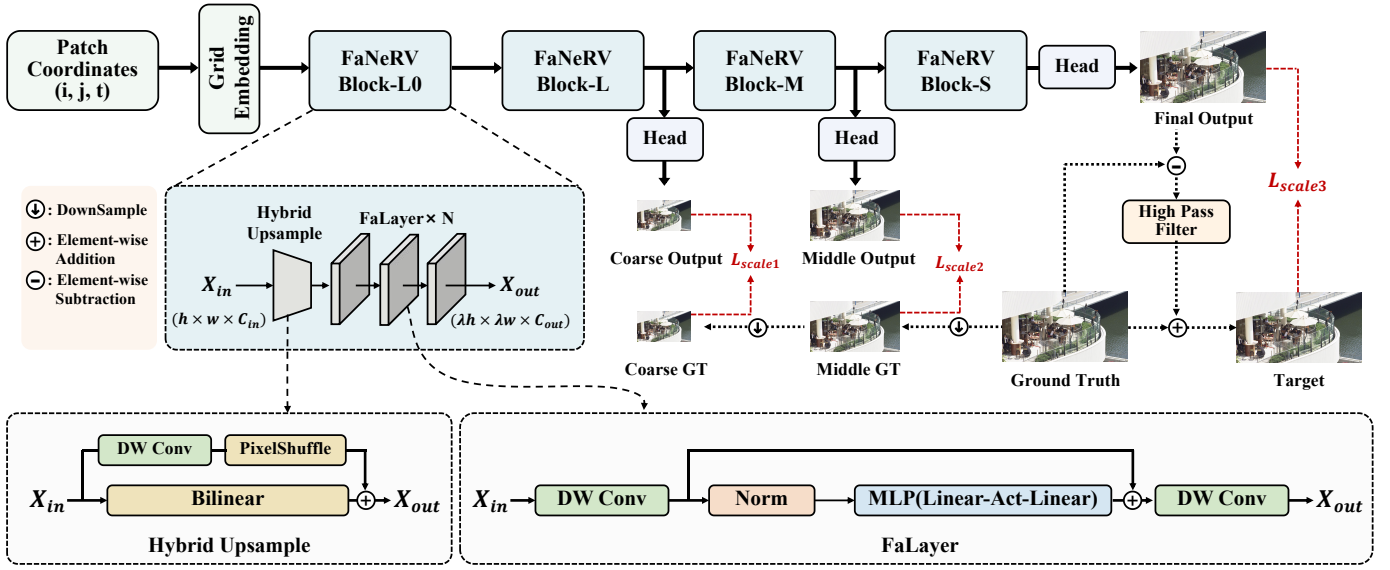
Patch Coordinates (i, j, t)

Grid Embedding

FaNeRV Block-L0

FaNeRV Block-L

FaNeRV Block-M

FaNeRV Block-S

Head

Final Output

Head

Head

$L_{scale3}$

: DownSample

: Element-wise Addition

: Element-wise Subtraction

Hybrid Upsample

FaLayer × N

$X_{in}$

$X_{out}$

$(h \times w \times C_{in})$

$(\lambda h \times \lambda w \times C_{out})$

High Pass Filter

Coarse Output

$L_{scale1}$

Middle Output

$L_{scale2}$

Coarse GT

Middle GT

Ground Truth

Target

DW Conv

PixelShuffle

$X_{in}$

Bilinear

$X_{out}$

Hybrid Upsample

$X_{in}$

DW Conv

Norm

MLP(Linear-Act-Linear)

DW Conv

$X_{out}$

FaLayer